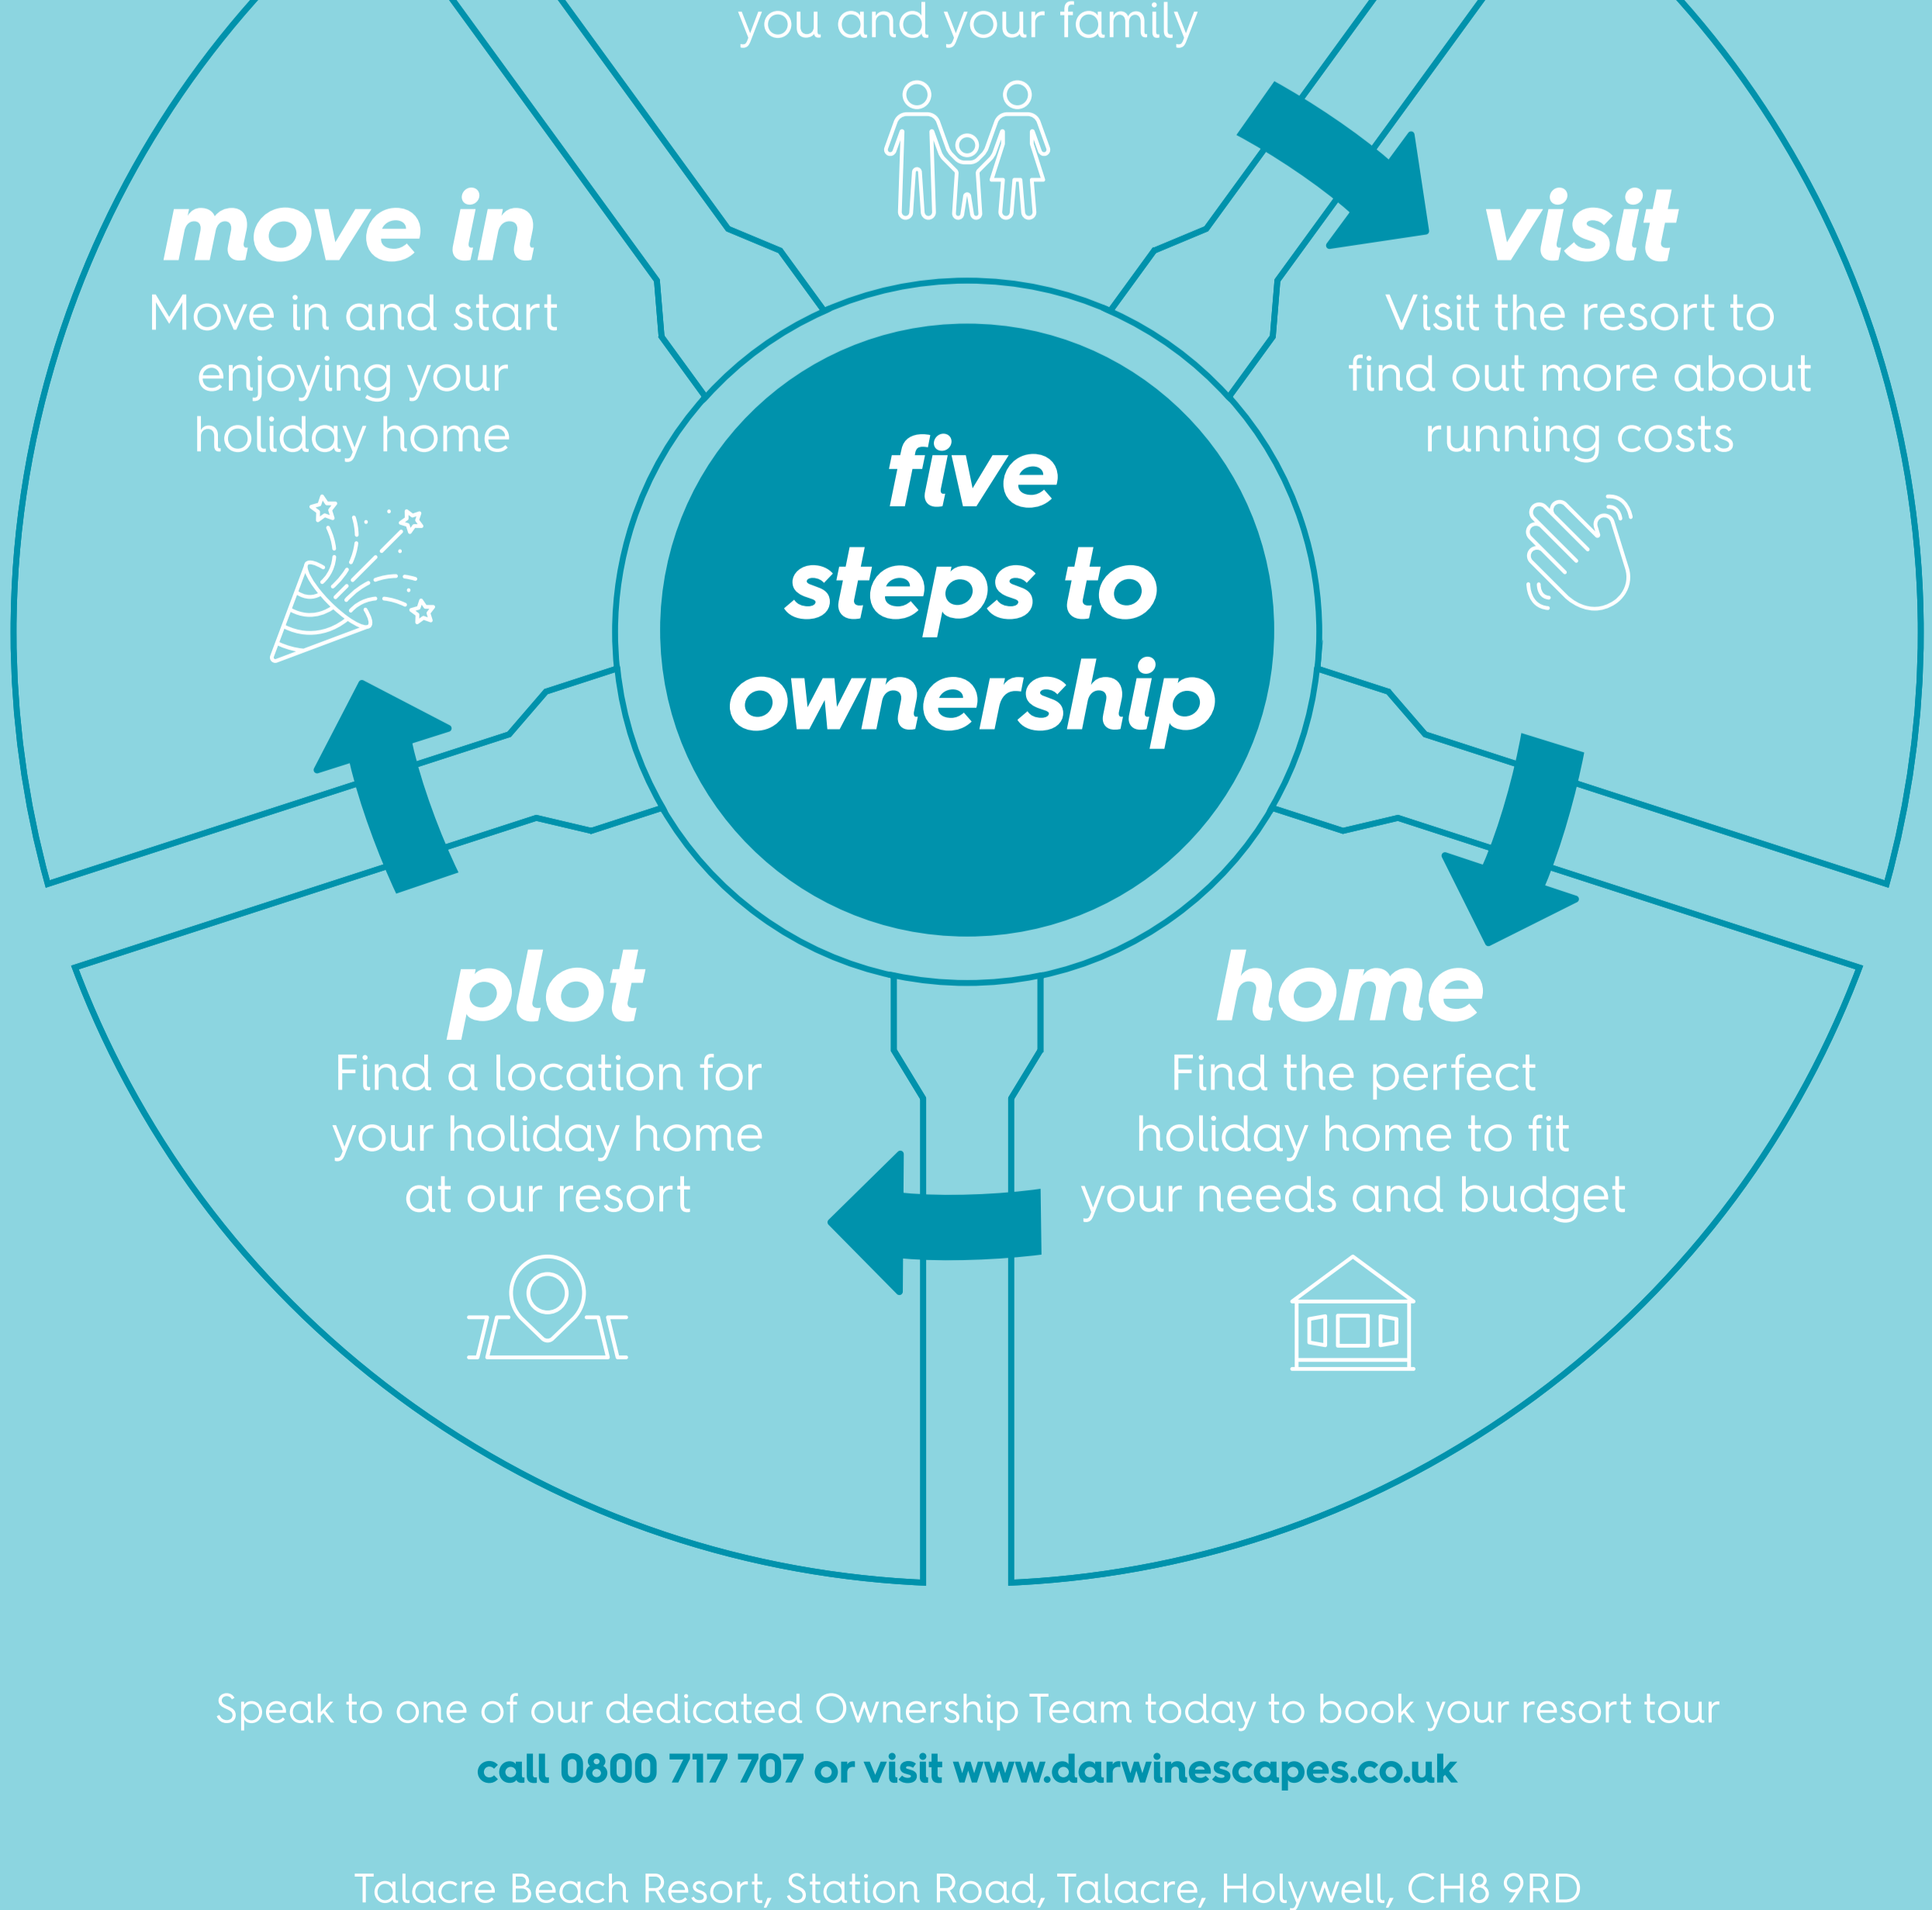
you and your family

move in
Move in and start enjoying your holiday home

visit
Visit the resort to find out more about running costs

five steps to ownership

plot
Find a location for your holiday home at our resort

home
Find the perfect holiday home to fit your needs and budget

Speak to one of our dedicated Ownership Team today to book your resort tour
call 0800 717 707 or visit www.darwinescapes.co.uk

Talacre Beach Resort, Station Road, Talacre, Holywell, CH8 9RD